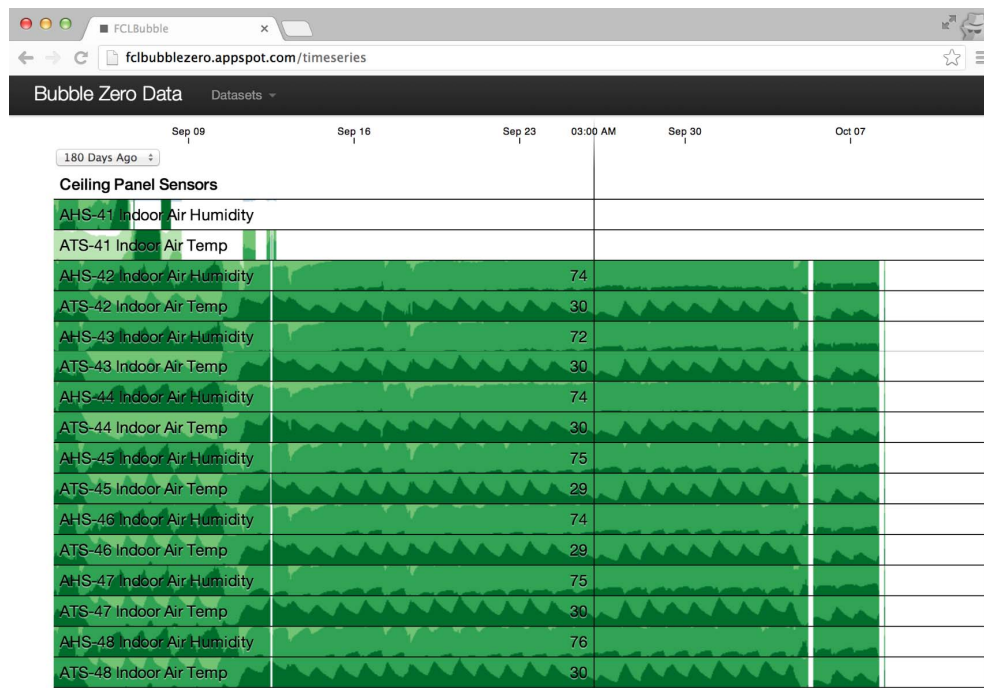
FCLBubble

fclbubblezero.appspot.com/timeseries

Bubble Zero Data Datasets

Sep 09 Sep 16 Sep 23 03:00 AM Sep 30 Oct 07

180 Days Ago

Ceiling Panel Sensors

AHS-41 Indoor Air Humidity
ATS-41 Indoor Air Temp
AHS-42 Indoor Air Humidity 74
ATS-42 Indoor Air Temp 30
AHS-43 Indoor Air Humidity 72
ATS-43 Indoor Air Temp 30
AHS-44 Indoor Air Humidity 74
ATS-44 Indoor Air Temp 30
AHS-45 Indoor Air Humidity 75
ATS-45 Indoor Air Temp 29
AHS-46 Indoor Air Humidity 74
ATS-46 Indoor Air Temp 29
AHS-47 Indoor Air Humidity 75
ATS-47 Indoor Air Temp 30
AHS-48 Indoor Air Humidity 76
ATS-48 Indoor Air Temp 30